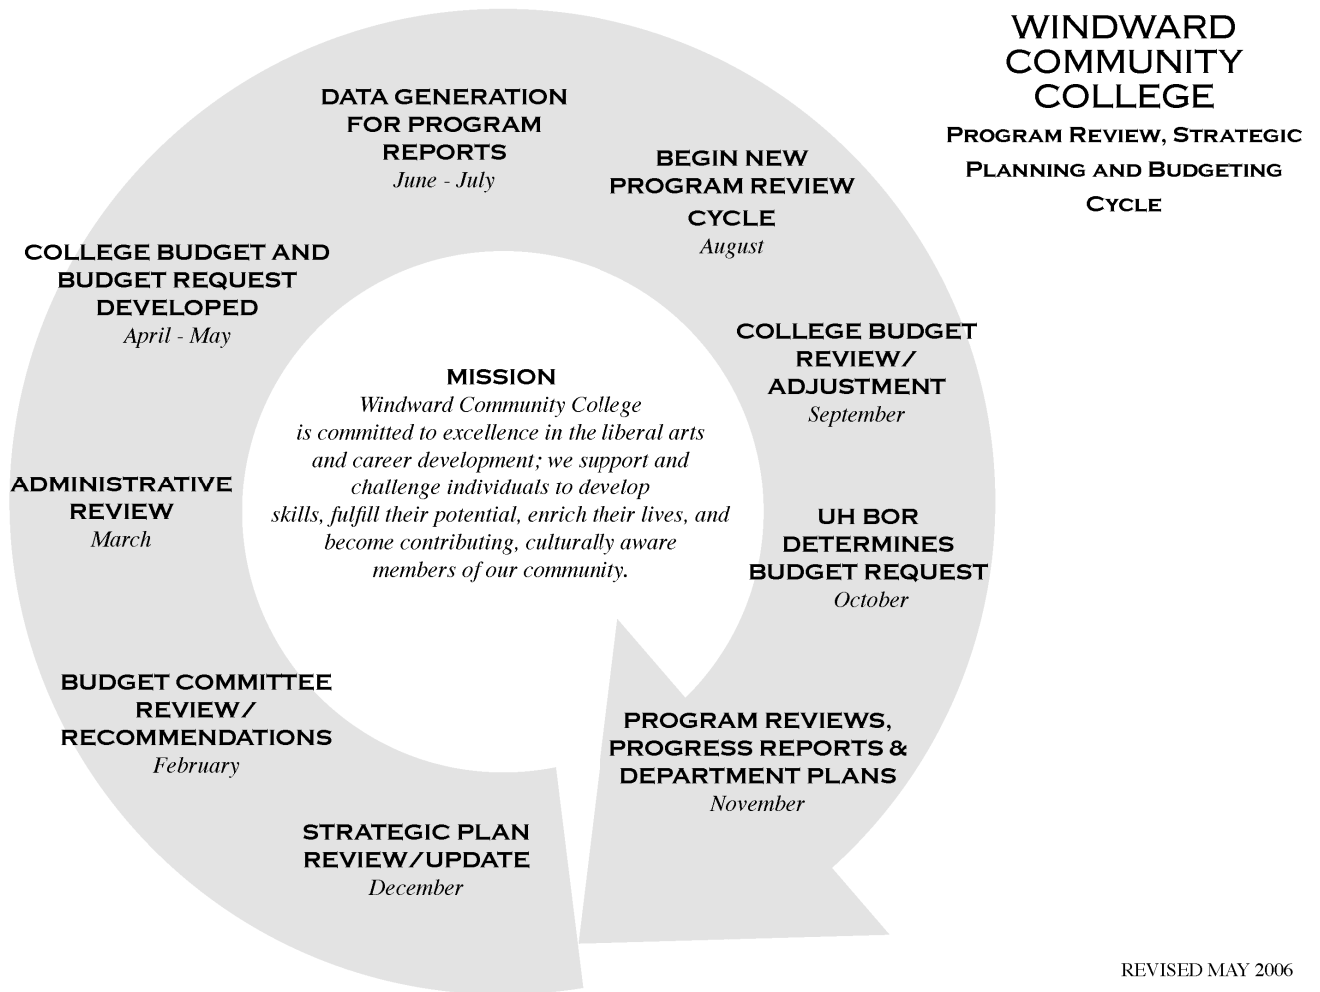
WINDWARD COMMUNITY COLLEGE

Program Review, Strategic Planning and Budgeting Cycle

DATA GENERATION FOR PROGRAM REPORTS
June - July

BEGIN NEW PROGRAM REVIEW CYCLE
August

COLLEGE BUDGET REVIEW/ ADJUSTMENT
September

UH BOR DETERMINES BUDGET REQUEST
October

PROGRAM REVIEWS, PROGRESS REPORTS & DEPARTMENT PLANS
November

STRATEGIC PLAN REVIEW/UPDATE
December

BUDGET COMMITTEE REVIEW/ RECOMMENDATIONS
February

ADMINISTRATIVE REVIEW
March

COLLEGE BUDGET AND BUDGET REQUEST DEVELOPED
April - May

MISSION
Windward Community College is committed to excellence in the liberal arts and career development; we support and challenge individuals to develop skills, fulfill their potential, enrich their lives, and become contributing, culturally aware members of our community.

REVISED MAY 2006